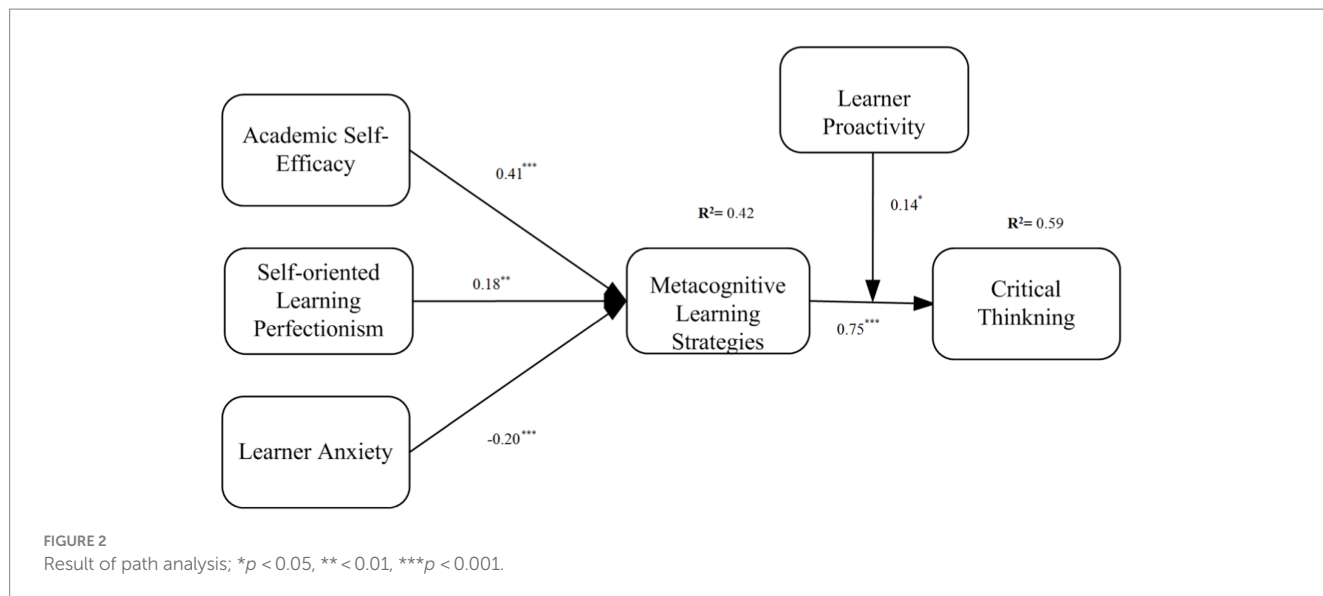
Academic Self-Efficacy

Self-oriented Learning Perfectionism

Learner Anxiety

$0.41^{***}$

$0.18^{**}$

$-0.20^{***}$

$R^2 = 0.42$

Metacognitive Learning Strategies

Learner Proactivity

$0.14^{*}$

$0.75^{***}$

$R^2 = 0.59$

Critical Thinking

FIGURE 2
Result of path analysis; $*p < 0.05$, $** < 0.01$, $***p < 0.001$.